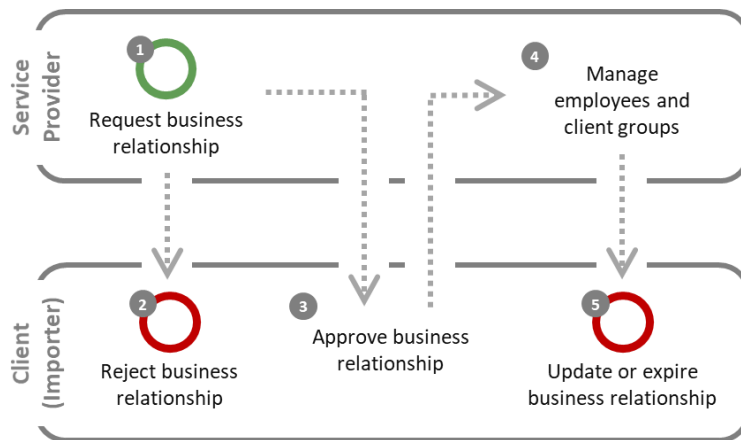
Service Provider

1
Request business relationship

4
Manage employees and client groups

Client (Importer)

2
Reject business relationship

3
Approve business relationship

5
Update or expire business relationship